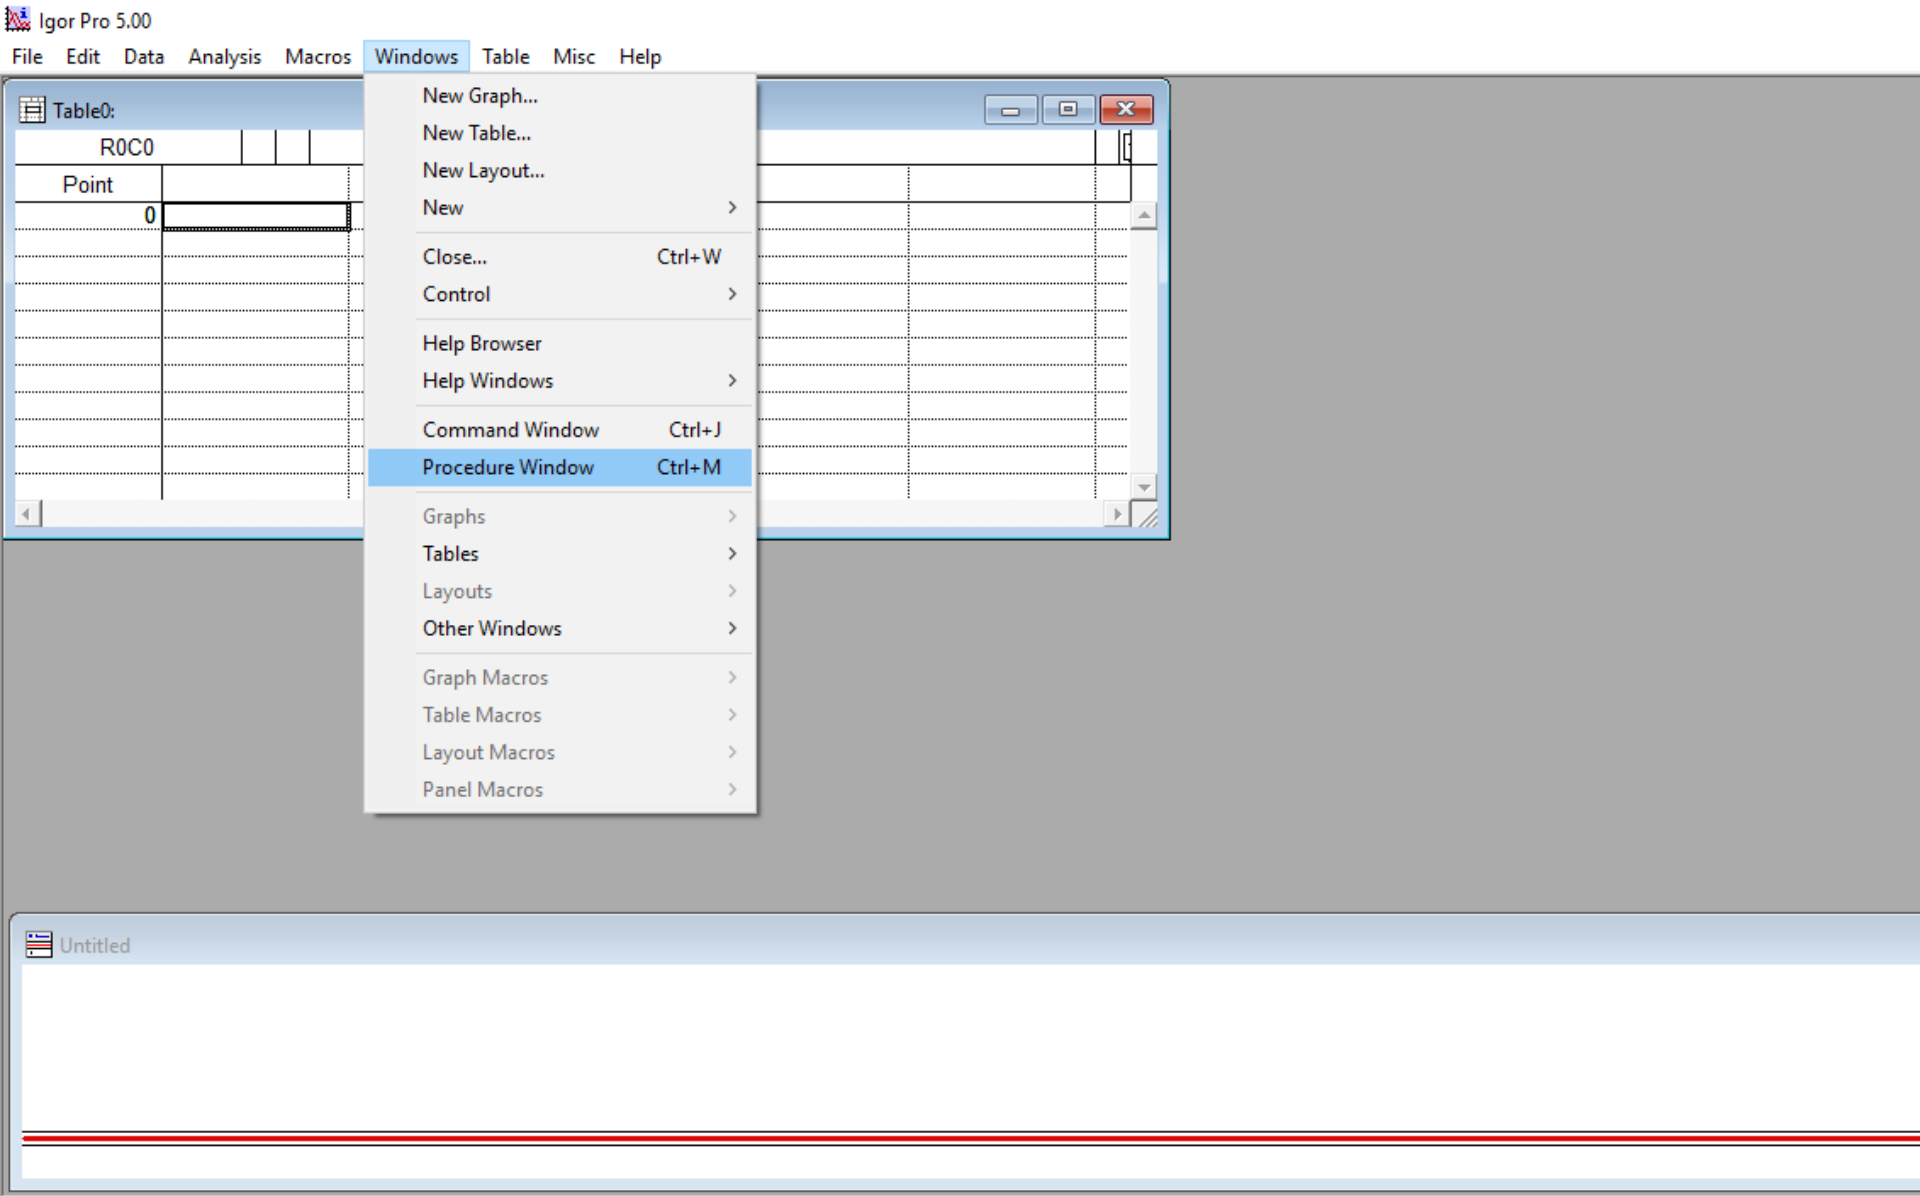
Igor Pro 5.00

File Edit Data Analysis Macros Windows Table Misc Help

Table0:

R0C0

Point

0

New Graph...
New Table...
New Layout...
New
Close... Ctrl+W
Control
Help Browser
Help Windows
Command Window Ctrl+J
Procedure Window Ctrl+M
Graphs
Tables
Layouts
Other Windows
Graph Macros
Table Macros
Layout Macros
Panel Macros

Untitled